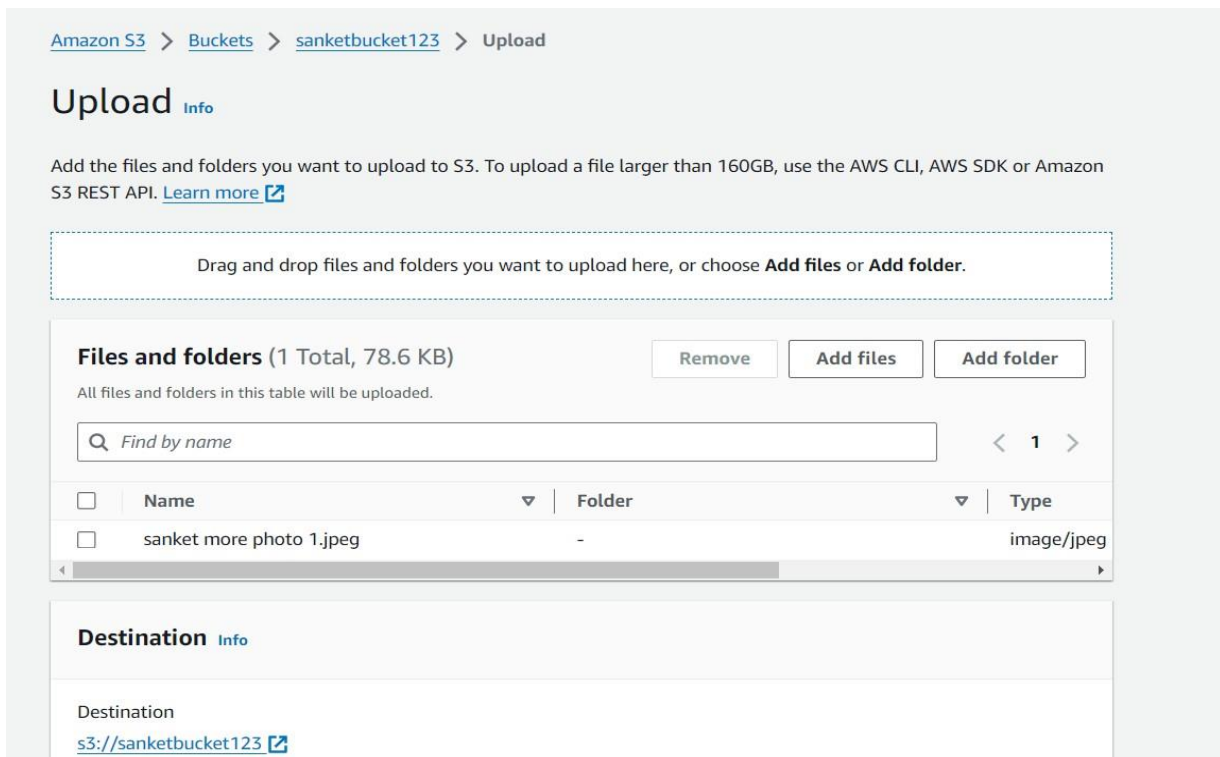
Amazon S3 > Buckets > sanketbucket123 > Upload

Upload Info

Add the files and folders you want to upload to S3. To upload a file larger than 160GB, use the AWS CLI, AWS SDK or Amazon S3 REST API. Learn more

Drag and drop files and folders you want to upload here, or choose **Add files** or **Add folder**.

Files and folders (1 Total, 78.6 KB)

All files and folders in this table will be uploaded.

Remove | Add files | Add folder

Find by name

< 1 >

| | Name | Folder | Type |
|---|---|---|---|
| | sanket more photo 1.jpeg | - | image/jpeg |

Destination Info

Destination

s3://sanketbucket123